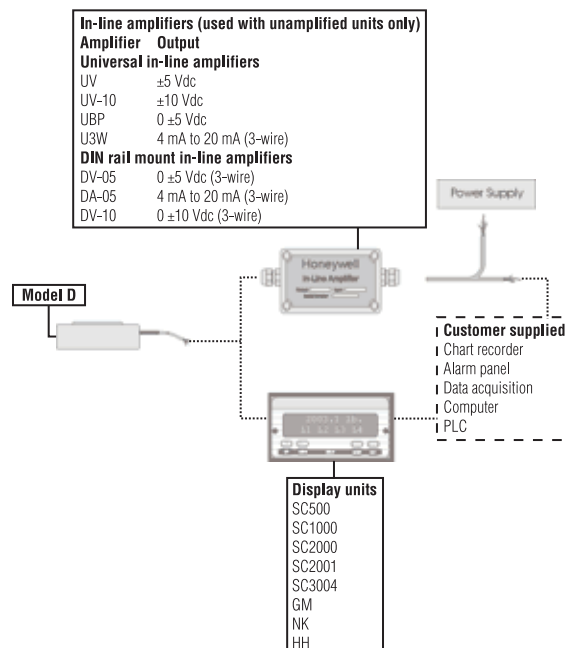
In-line amplifiers (used with unamplified units only)

| Amplifier | Output |
|---|---|
| **Universal in-line amplifiers** | |
| UV | ±5 Vdc |
| UV-10 | ±10 Vdc |
| UBP | 0 ±5 Vdc |
| U3W | 4 mA to 20 mA (3-wire) |
| **DIN rail mount in-line amplifiers** | |
| DV-05 | 0 ±5 Vdc (3-wire) |
| DA-05 | 4 mA to 20 mA (3-wire) |
| DV-10 | 0 ±10 Vdc (3-wire) |

Power Supply

Honeywell
In-Line Amplifier

Model D

Customer supplied
Chart recorder
Alarm panel
Data acquisition
Computer
PLC

Display units
SC500
SC1000
SC2000
SC2001
SC3004
GM
NK
HH